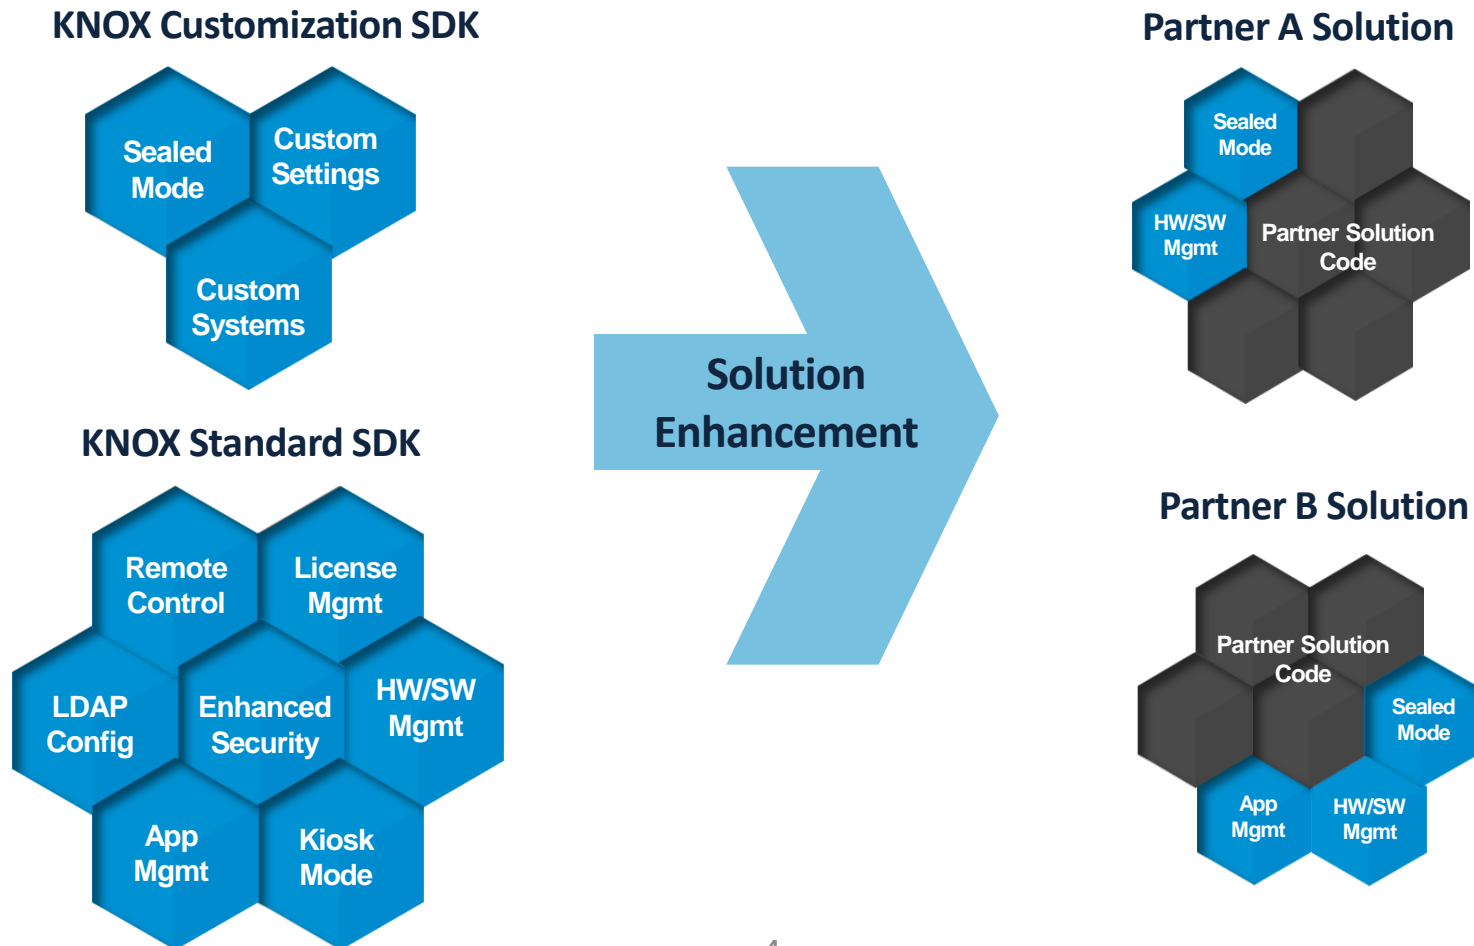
KNOX Customization SDK

Sealed Mode

Custom Settings

Custom Systems

KNOX Standard SDK

Remote Control

License Mgmt

LDAP Config

Enhanced Security

HW/SW Mgmt

App Mgmt

Kiosk Mode

Solution Enhancement

Partner A Solution

Sealed Mode

HW/SW Mgmt

Partner Solution Code

Partner B Solution

Partner Solution Code

Sealed Mode

App Mgmt

HW/SW Mgmt